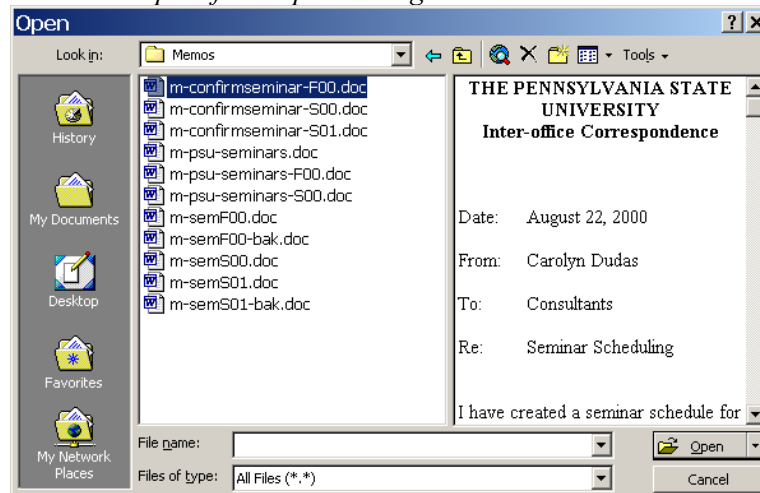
Open

Look in: Memos

Tools

History

My Documents

Desktop

Favorites

My Network Places

m-confirmseminar-F00.doc
m-confirmseminar-S00.doc
m-confirmseminar-S01.doc
m-psu-seminars.doc
m-psu-seminars-F00.doc
m-psu-seminars-S00.doc
m-semF00.doc
m-semF00-bak.doc
m-semS00.doc
m-semS01.doc
m-semS01-bak.doc

THE PENNSYLVANIA STATE UNIVERSITY
Inter-office Correspondence

Date: August 22, 2000

From: Carolyn Dudas

To: Consultants

Re: Seminar Scheduling

I have created a seminar schedule for

File name:

Files of type: All Files (*.*)

Open

Cancel